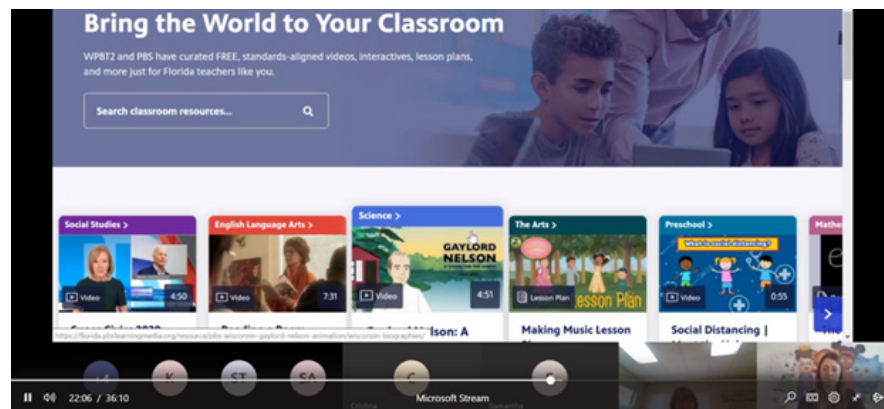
Bring the World to Your Classroom

WPBT2 and PBS have curated FREE, standards-aligned videos, interactives, lesson plans, and more just for Florida teachers like you.

Search classroom resources...

Social Studies >
Video 4:50
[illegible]

English Language Arts >
Video 7:31
Reading a Poem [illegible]

Science >
GAYLORD NELSON
Video 4:51
Gaylord Nelson: A

The Arts >
Lesson Plan
esson Plan
Making Music Lesson Plan

Preschool >
What is social distancing?
Video 0:55
Social Distancing |

Mathe

https://florida.pbslearningmedia.org/resource/pbs-wisconsin-gaylord-nelson-animation/wisconsin-biographies/

LJ K ST SA C

22:06 / 36:10

Microsoft Stream